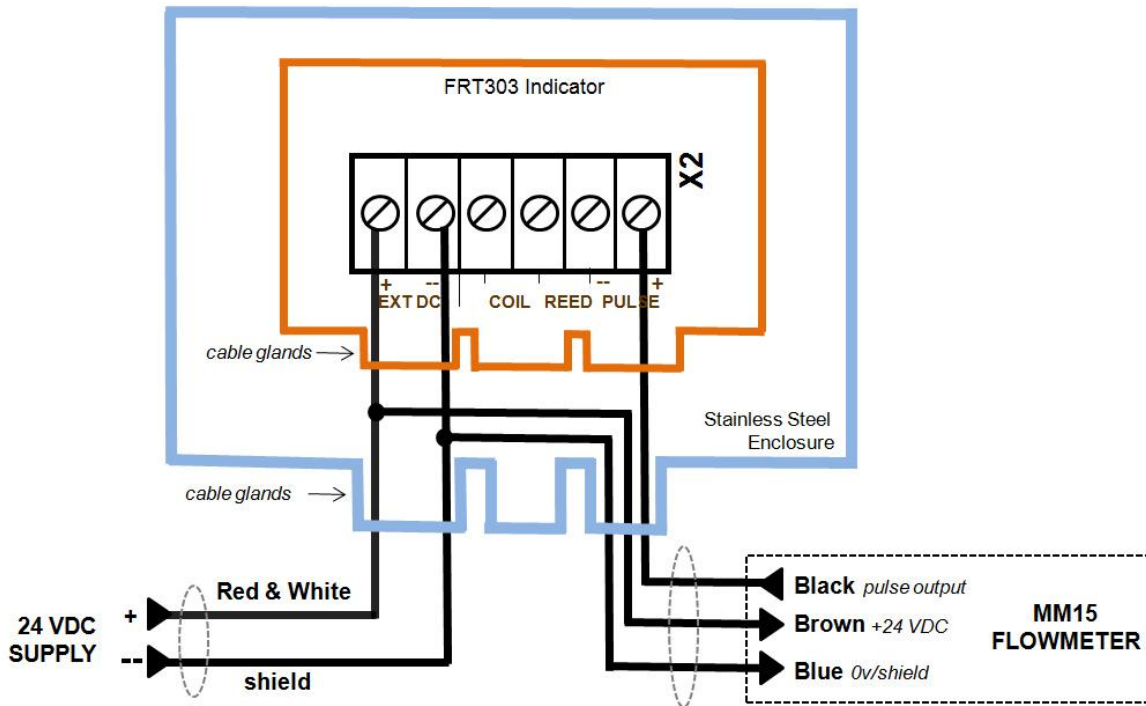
FRT303 Indicator

X2

+ -- -- +
EXT DC COIL REED PULSE

cable glands

Stainless Steel Enclosure

cable glands

Red & White

24 VDC SUPPLY

+

--

shield

Black pulse output

Brown +24 VDC

Blue 0v/shield

MM15 FLOWMETER